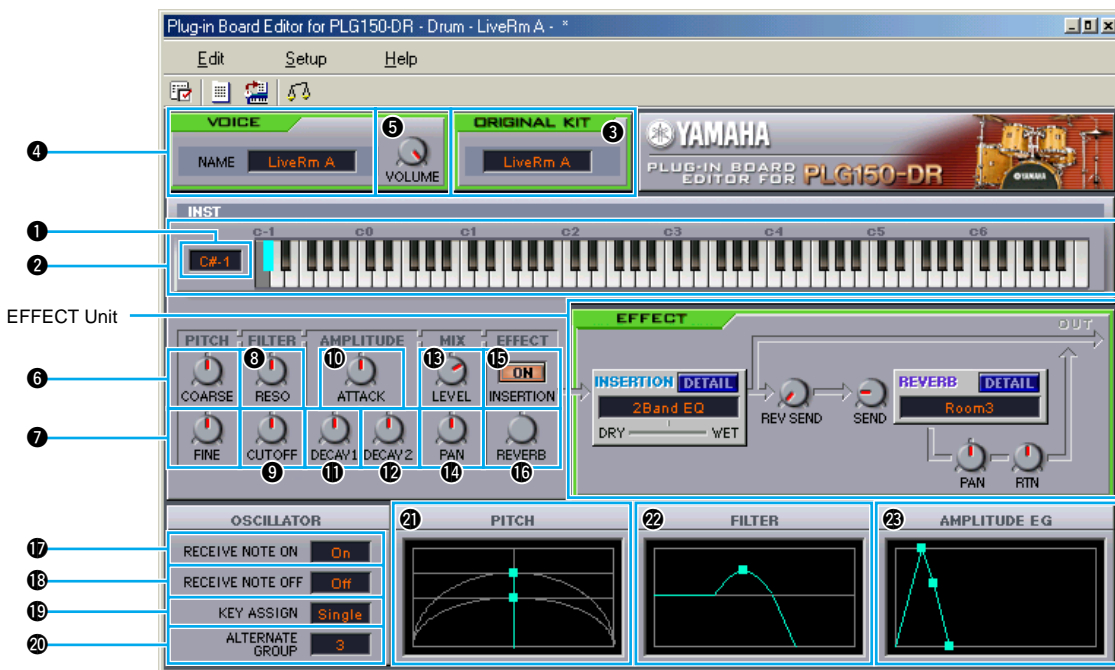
Plug-in Board Editor for PLG150-DR - Drum - LiveRm A - *

Edit Setup Help

VOICE
NAME LiveRm A
5
VOLUME
ORIGINAL KIT 3
LiveRm A
YAMAHA
PLUG-IN BOARD EDITOR FOR PLG150-DR
4

INST
1
2
C#-1
c-1 c0 c1 c2 c3 c4 c5 c6

EFFECT Unit
PITCH FILTER AMPLITUDE MIX EFFECT
6
7
COARSE
8
RESO
10
ATTACK
13
LEVEL
15
ON
INSERTION
FINE
CUTOFF
9
DECAY1
11
DECAY2
12
PAN
14
REVERB
16

EFFECT
OUT
INSERTION DETAIL
2Band EQ
DRY WET
REV SEND
SEND
REVERB DETAIL
Room3
PAN
RTN

OSCILLATOR
17 RECEIVE NOTE ON On
18 RECEIVE NOTE OFF Off
19 KEY ASSIGN Single
20 ALTERNATE GROUP 3

21 PITCH
22 FILTER
23 AMPLITUDE EG